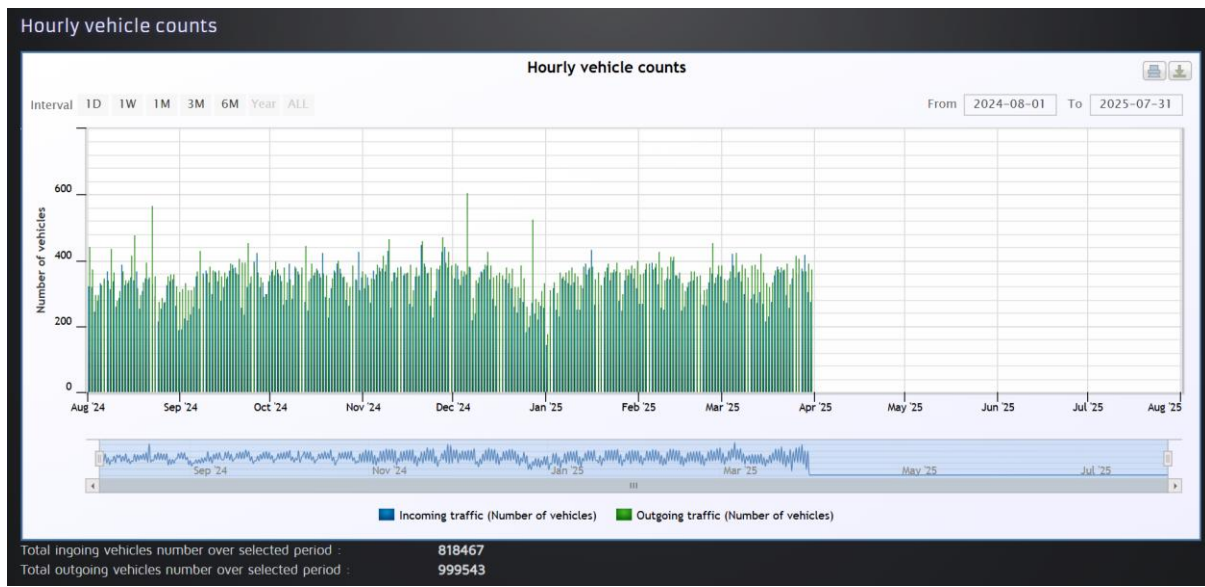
Hourly vehicle counts

Hourly vehicle counts

Interval 1D 1W 1M 3M 6M Year ALL

From 2024-08-01 To 2025-07-31

Number of vehicles

600
400
200
0

Aug '24 Sep '24 Oct '24 Nov '24 Dec '24 Jan '25 Feb '25 Mar '25 Apr '25 May '25 Jun '25 Jul '25 Aug '25

Sep '24 Nov '24 Jan '25 Mar '25 May '25 Jul '25

Incoming traffic (Number of vehicles) Outgoing traffic (Number of vehicles)

Total ingoing vehicles number over selected period : 818467
Total outgoing vehicles number over selected period : 999543